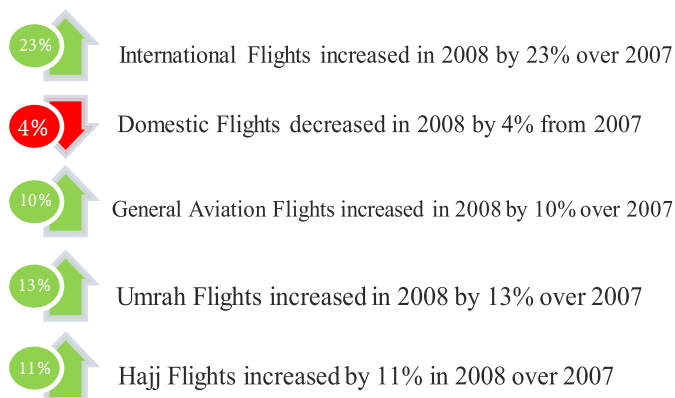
23%

International Flights increased in 2008 by 23% over 2007

4%

Domestic Flights decreased in 2008 by 4% from 2007

10%

General Aviation Flights increased in 2008 by 10% over 2007

13%

Umrah Flights increased in 2008 by 13% over 2007

11%

Hajj Flights increased by 11% in 2008 over 2007